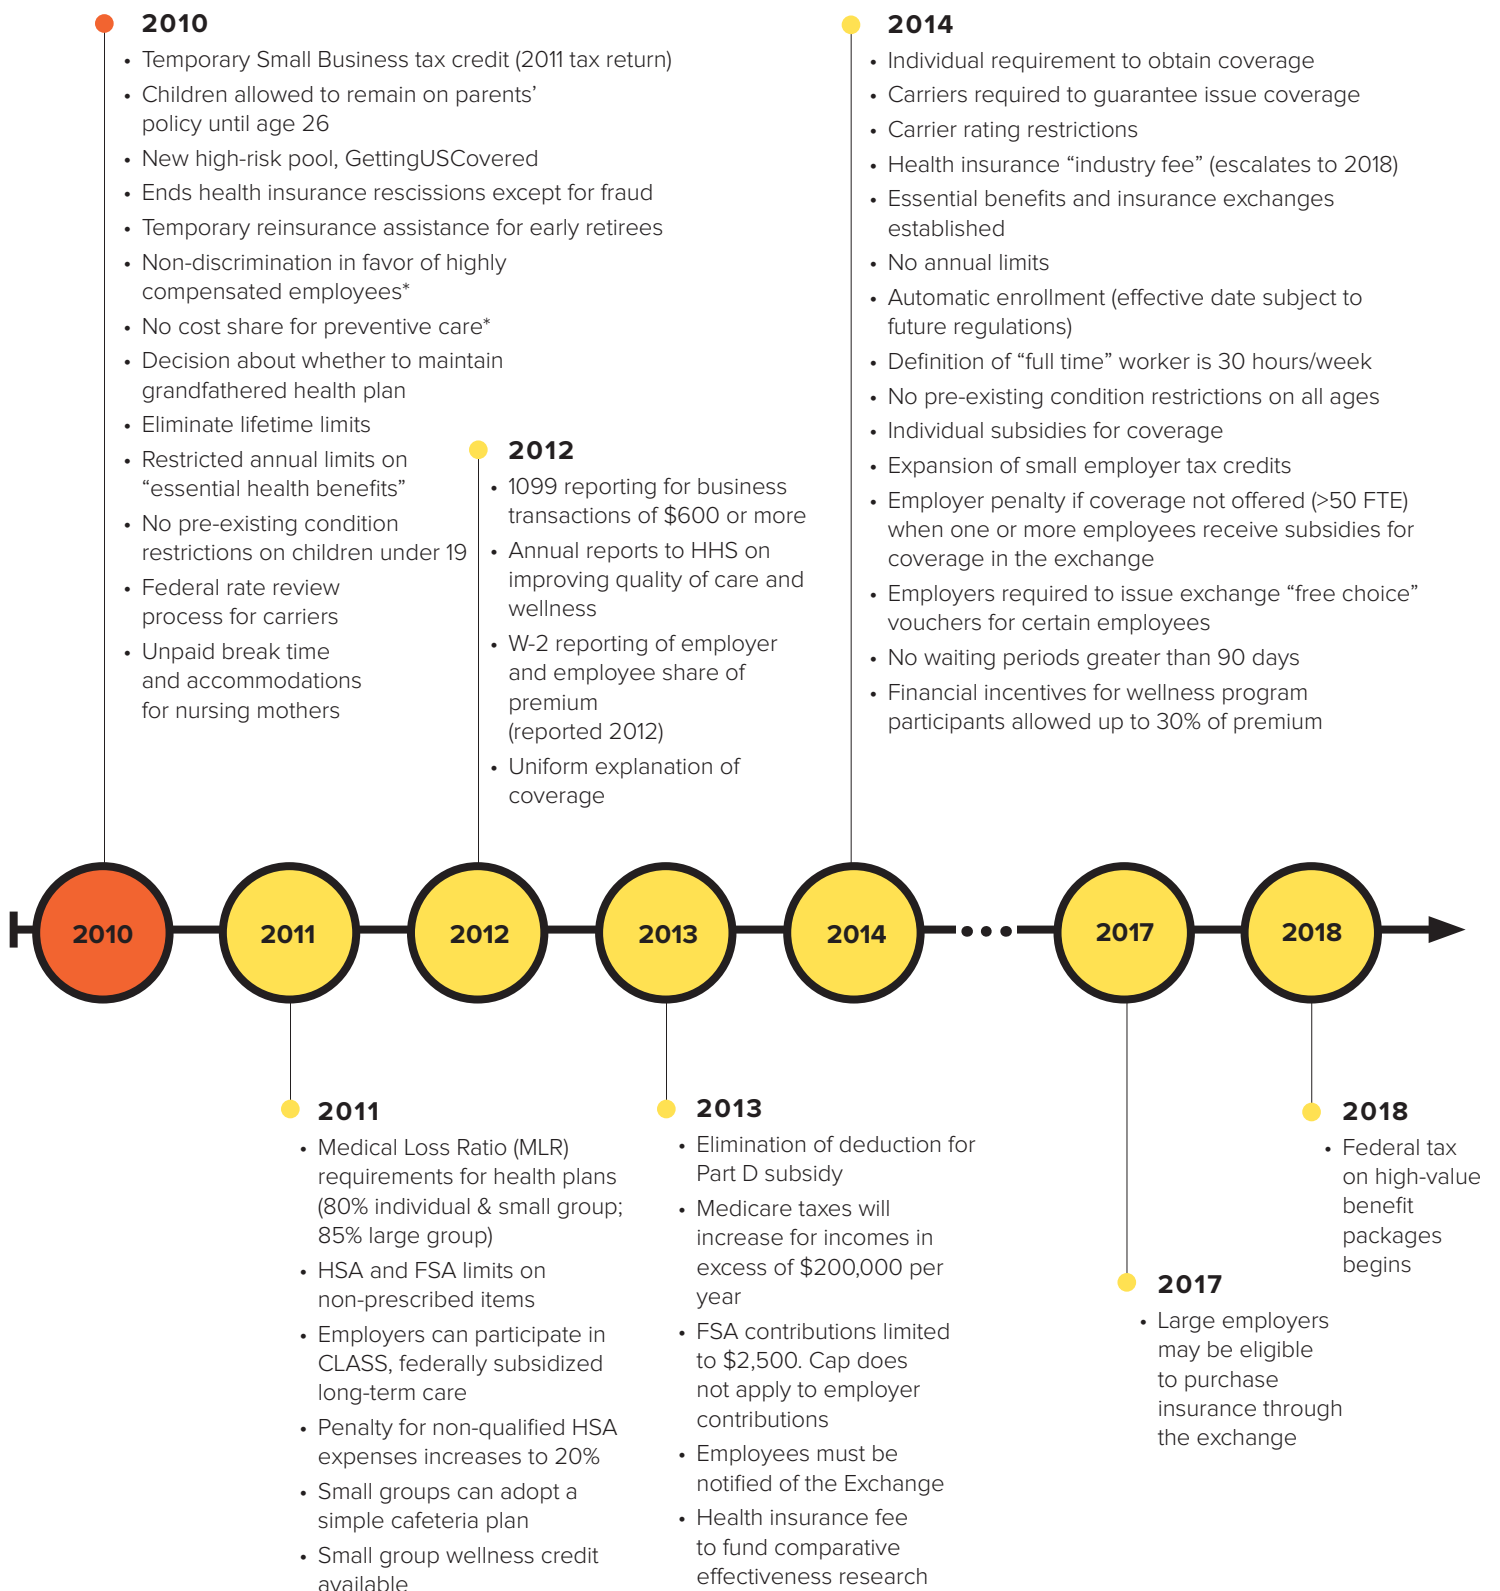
2010
- Temporary Small Business tax credit (2011 tax return)
- Children allowed to remain on parents' policy until age 26
- New high-risk pool, GettingUSCovered
- Ends health insurance rescissions except for fraud
- Temporary reinsurance assistance for early retirees
- Non-discrimination in favor of highly compensated employees*
- No cost share for preventive care*
- Decision about whether to maintain grandfathered health plan
- Eliminate lifetime limits
- Restricted annual limits on "essential health benefits"
- No pre-existing condition restrictions on children under 19
- Federal rate review process for carriers
- Unpaid break time and accommodations for nursing mothers

2012
- 1099 reporting for business transactions of $600 or more
- Annual reports to HHS on improving quality of care and wellness
- W-2 reporting of employer and employee share of premium (reported 2012)
- Uniform explanation of coverage

2014
- Individual requirement to obtain coverage
- Carriers required to guarantee issue coverage
- Carrier rating restrictions
- Health insurance "industry fee" (escalates to 2018)
- Essential benefits and insurance exchanges established
- No annual limits
- Automatic enrollment (effective date subject to future regulations)
- Definition of "full time" worker is 30 hours/week
- No pre-existing condition restrictions on all ages
- Individual subsidies for coverage
- Expansion of small employer tax credits
- Employer penalty if coverage not offered (>50 FTE) when one or more employees receive subsidies for coverage in the exchange
- Employers required to issue exchange "free choice" vouchers for certain employees
- No waiting periods greater than 90 days
- Financial incentives for wellness program participants allowed up to 30% of premium

2010 2011 2012 2013 2014 ... 2017 2018

2011
- Medical Loss Ratio (MLR) requirements for health plans (80% individual & small group; 85% large group)
- HSA and FSA limits on non-prescribed items
- Employers can participate in CLASS, federally subsidized long-term care
- Penalty for non-qualified HSA expenses increases to 20%
- Small groups can adopt a simple cafeteria plan
- Small group wellness credit available

2013
- Elimination of deduction for Part D subsidy
- Medicare taxes will increase for incomes in excess of $200,000 per year
- FSA contributions limited to $2,500. Cap does not apply to employer contributions
- Employees must be notified of the Exchange
- Health insurance fee to fund comparative effectiveness research

2017
- Large employers may be eligible to purchase insurance through the exchange

2018
- Federal tax on high-value benefit packages begins